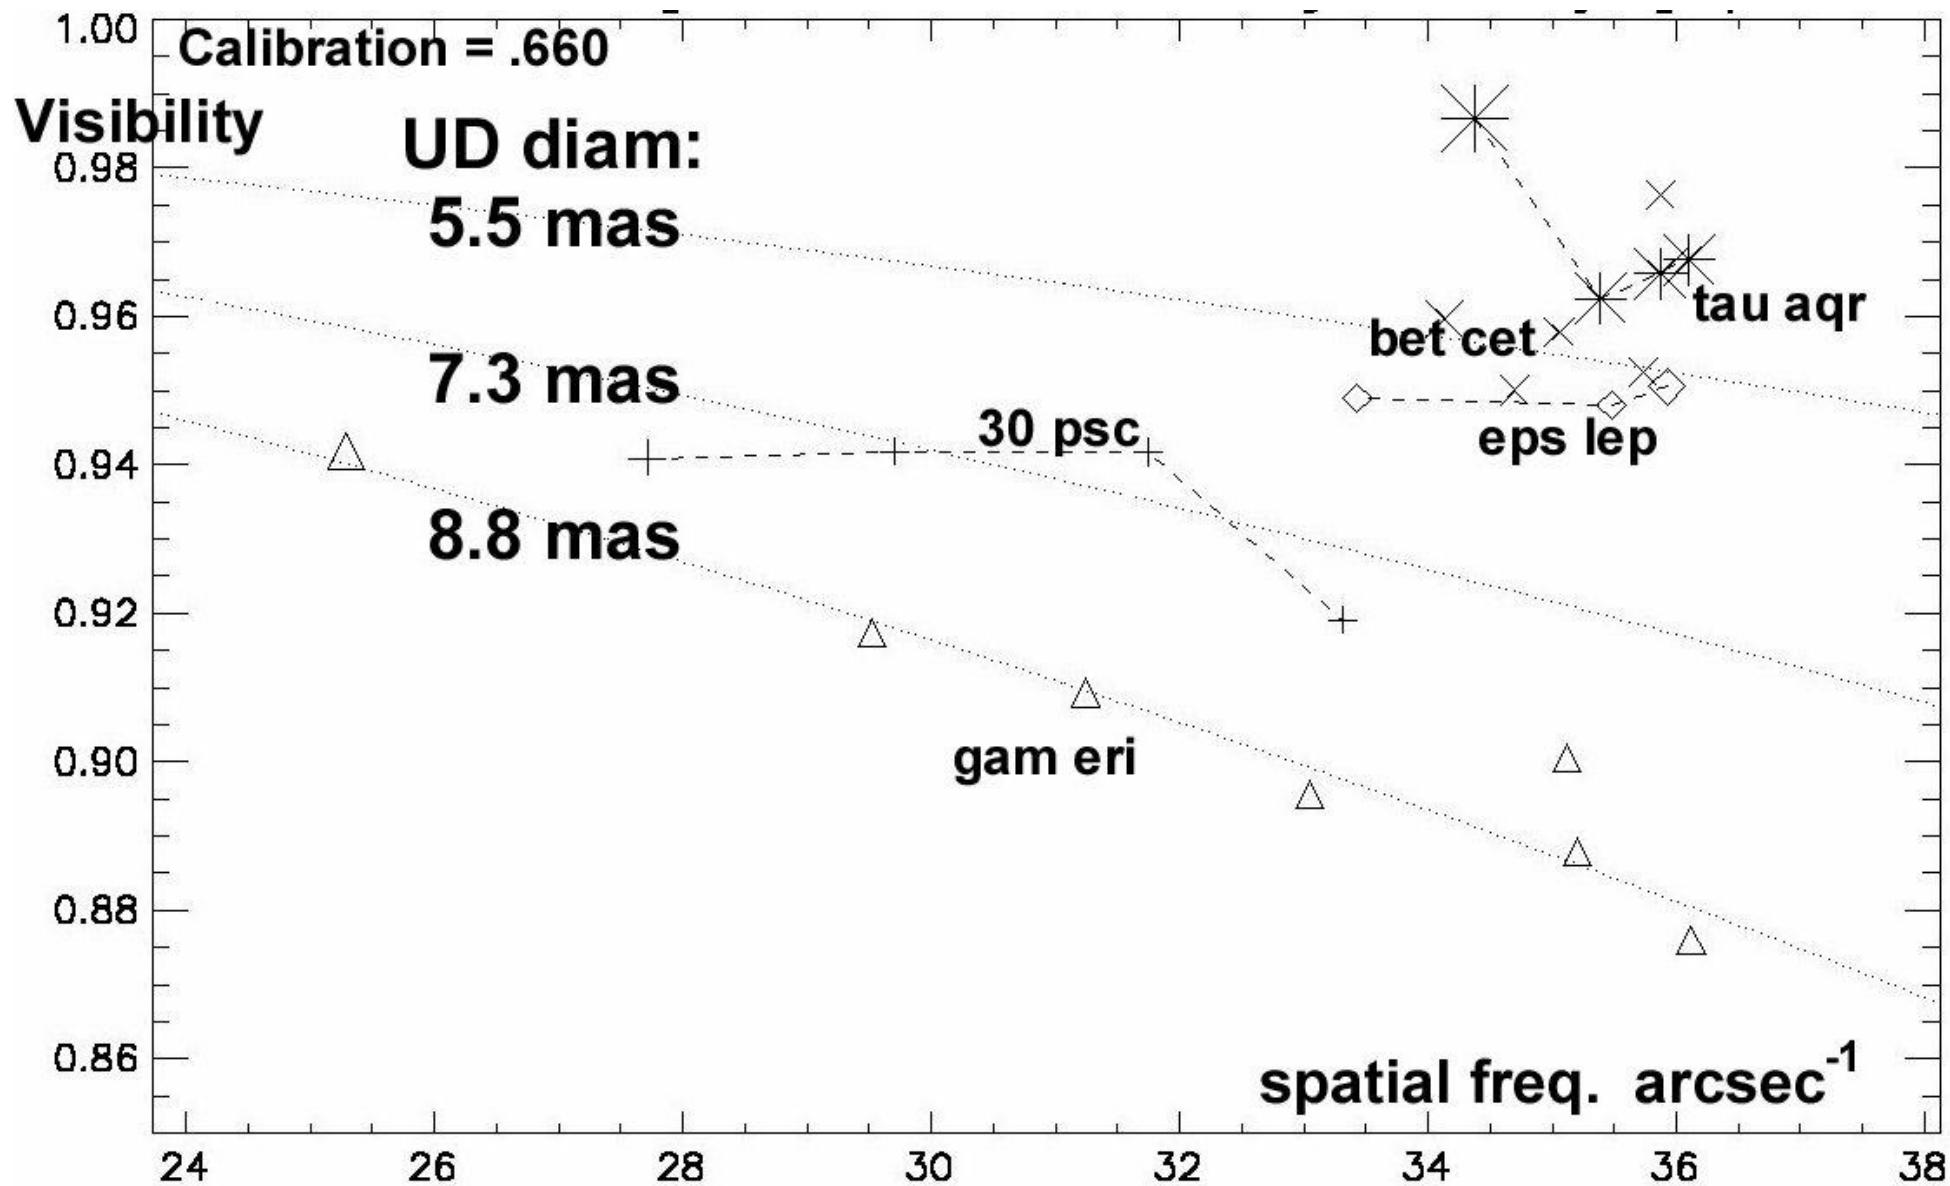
Calibration = .660

Visibility

UD diam:

5.5 mas

7.3 mas

8.8 mas

30 psc

bet cet

tau aqr

eps lep

gam eri

spatial freq. arcsec$^{-1}$

1.00
0.98
0.96
0.94
0.92
0.90
0.88
0.86

24
26
28
30
32
34
36
38